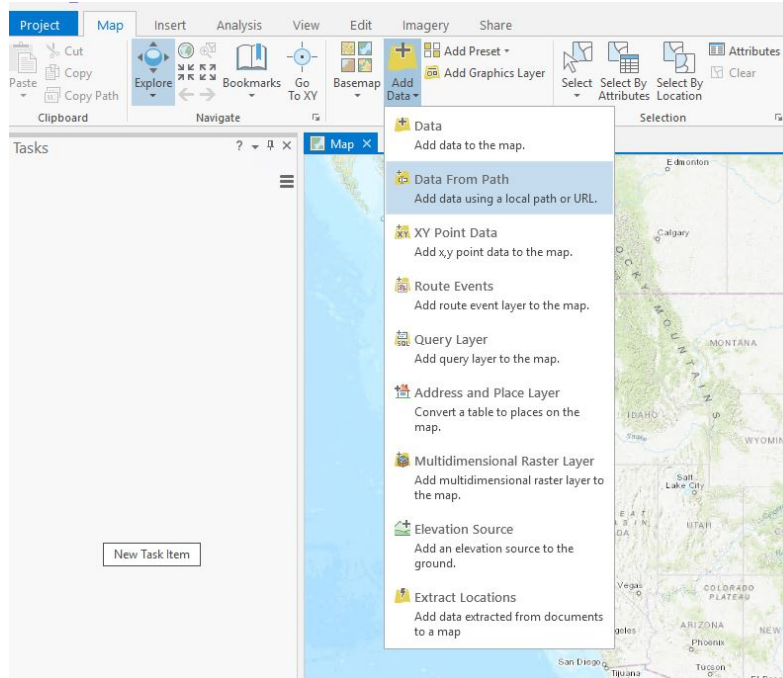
Project Map Insert Analysis View Edit Imagery Share

Paste Cut Copy Copy Path Clipboard

Explore Bookmarks Go To XY Navigate

Basemap Add Data Add Preset Add Graphics Layer

Select Select By Attributes Select By Location Attributes Clear Selection

Tasks

Map

Data
Add data to the map.

Data From Path
Add data using a local path or URL.

XY Point Data
Add x,y point data to the map.

Route Events
Add route event layer to the map.

Query Layer
Add query layer to the map.

Address and Place Layer
Convert a table to places on the map.

Multidimensional Raster Layer
Add multidimensional raster layer to the map.

Elevation Source
Add an elevation source to the ground.

Extract Locations
Add data extracted from documents to a map

New Task Item

Edmonton
Calgary
MONTANA
IDAHO
WYOMIN
Salt Lake City
UTAH
Vegas
COLORADO PLATEAU
ARIZONA
Phoenix
geles
San Diego
Tijuana
Tucson
NEW